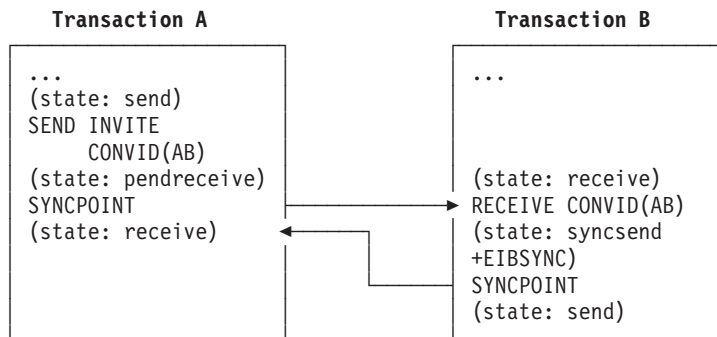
Transaction A

...
(state: send)
SEND INVITE
CONVID(AB)
(state: pendreceive)
SYNCPOINT
(state: receive)

Transaction B

...
(state: receive)
RECEIVE CONVID(AB)
(state: syncsend
+EIBSYNC)
SYNCPOINT
(state: send)